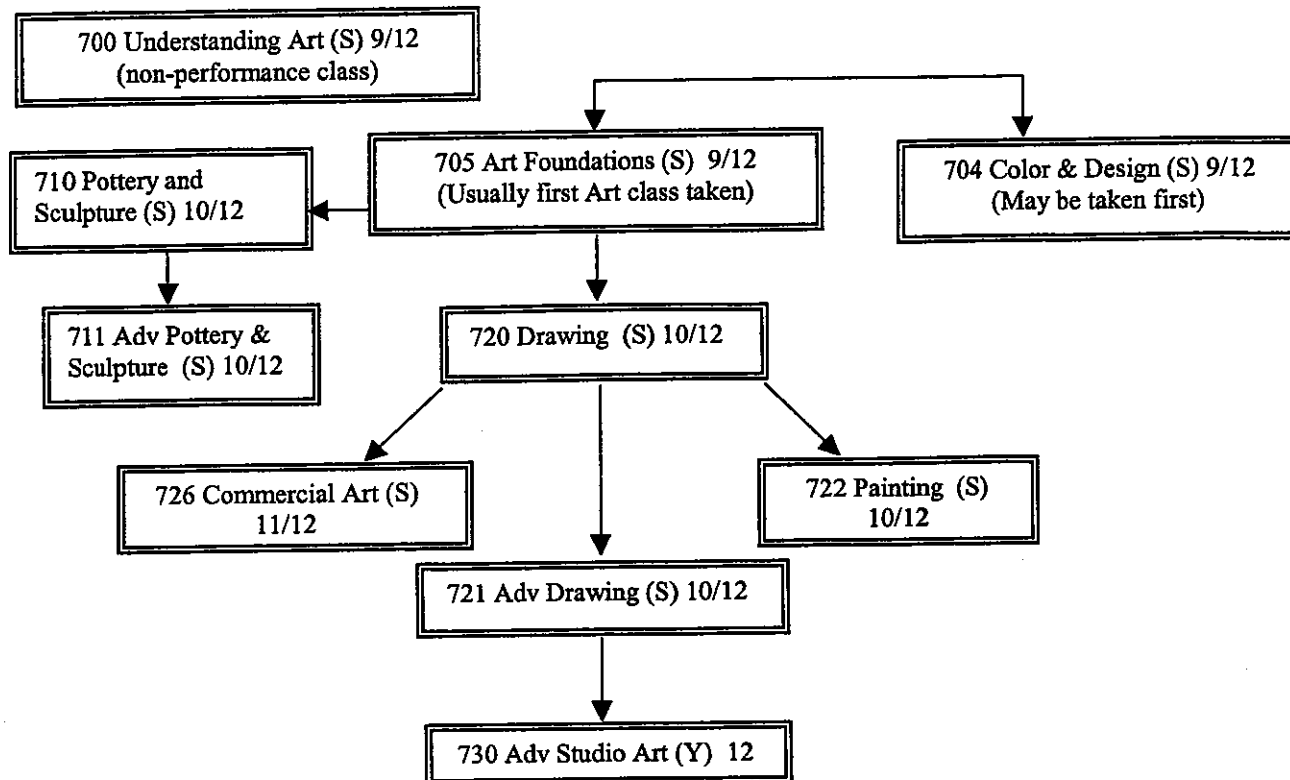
700 Understanding Art (S) 9/12
(non-performance class)

705 Art Foundations (S) 9/12
(Usually first Art class taken)

704 Color & Design (S) 9/12
(May be taken first)

710 Pottery and Sculpture (S) 10/12

711 Adv Pottery & Sculpture (S) 10/12

720 Drawing (S) 10/12

726 Commercial Art (S) 11/12

722 Painting (S) 10/12

721 Adv Drawing (S) 10/12

730 Adv Studio Art (Y) 12